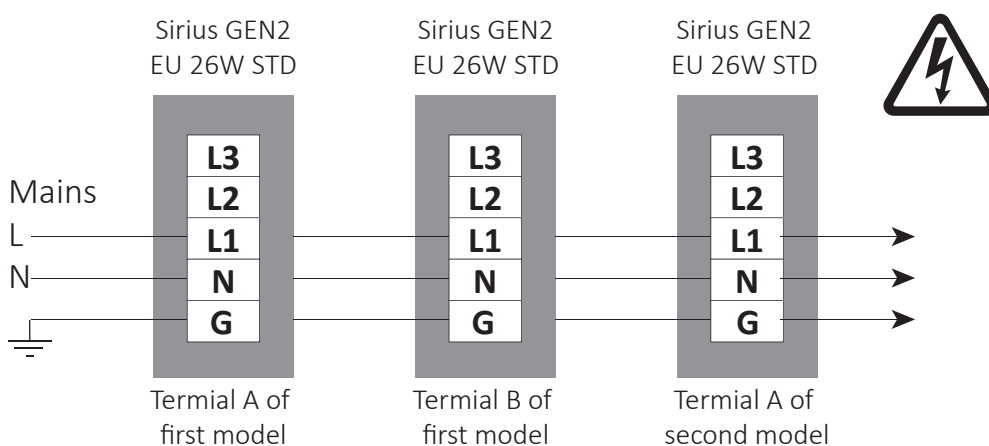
Sirius GEN2 EU 26W STD

Sirius GEN2 EU 26W STD

Sirius GEN2 EU 26W STD

Mains
L
N

L3
L2
L1
N
G

L3
L2
L1
N
G

L3
L2
L1
N
G

Termial A of first model

Termial B of first model

Termial A of second model